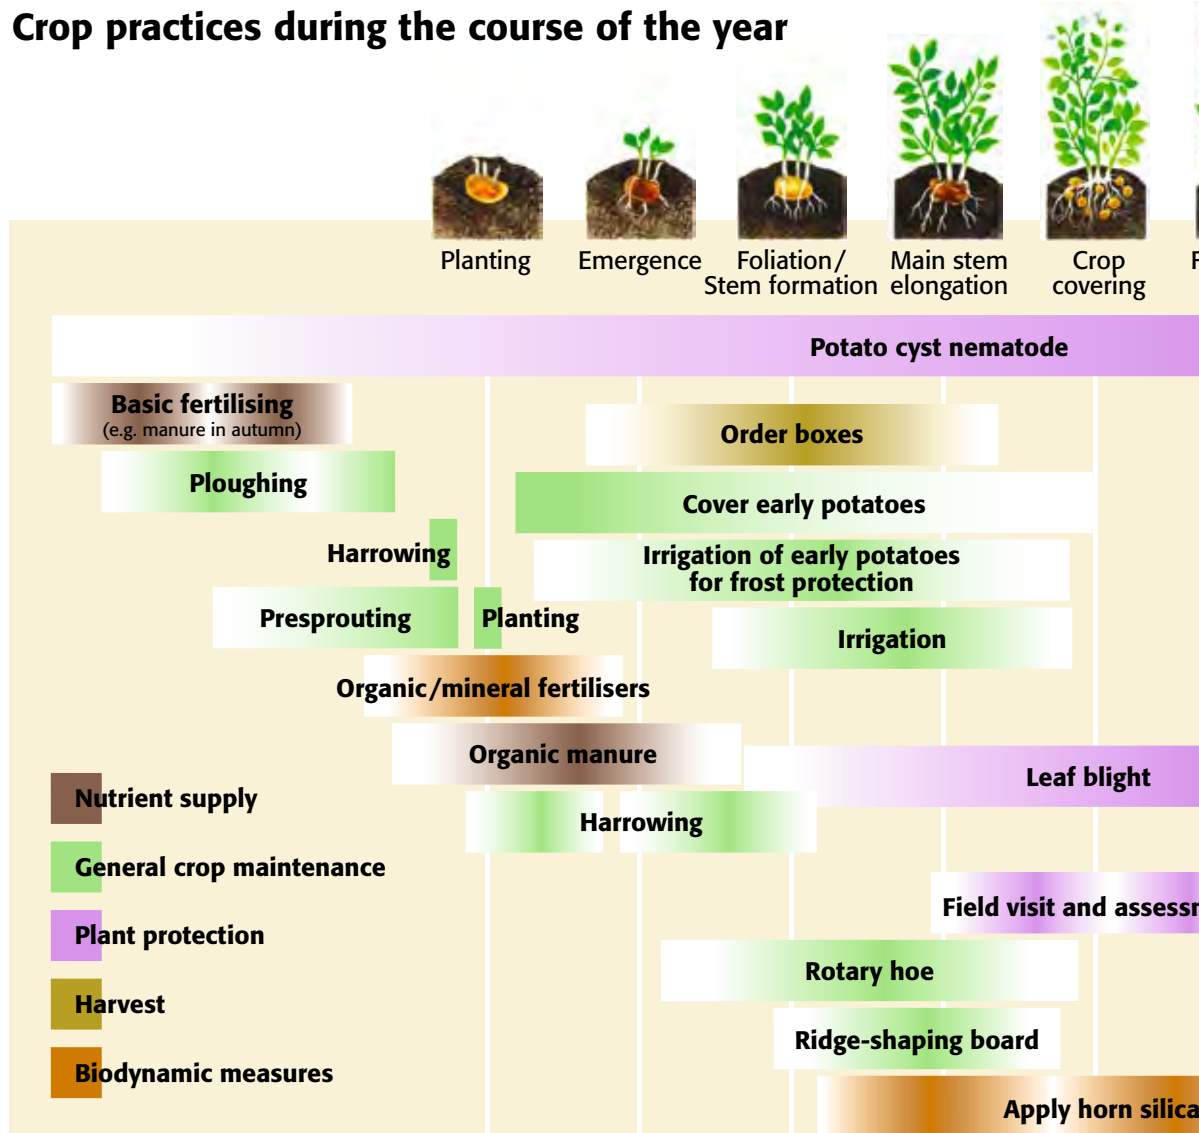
Crop practices during the course of the year

Planting

Emergence

Foliation/ Stem formation

Main stem elongation

Crop covering

F

Potato cyst nematode

Basic fertilising
(e.g. manure in autumn)

Order boxes

Ploughing

Cover early potatoes

Harrowing

Irrigation of early potatoes for frost protection

Presprouting

Planting

Irrigation

Organic/mineral fertilisers

Organic manure

Leaf blight

Nutrient supply

Harrowing

General crop maintenance

Field visit and assessr

Plant protection

Rotary hoe

Harvest

Ridge-shaping board

Biodynamic measures

Apply horn silica